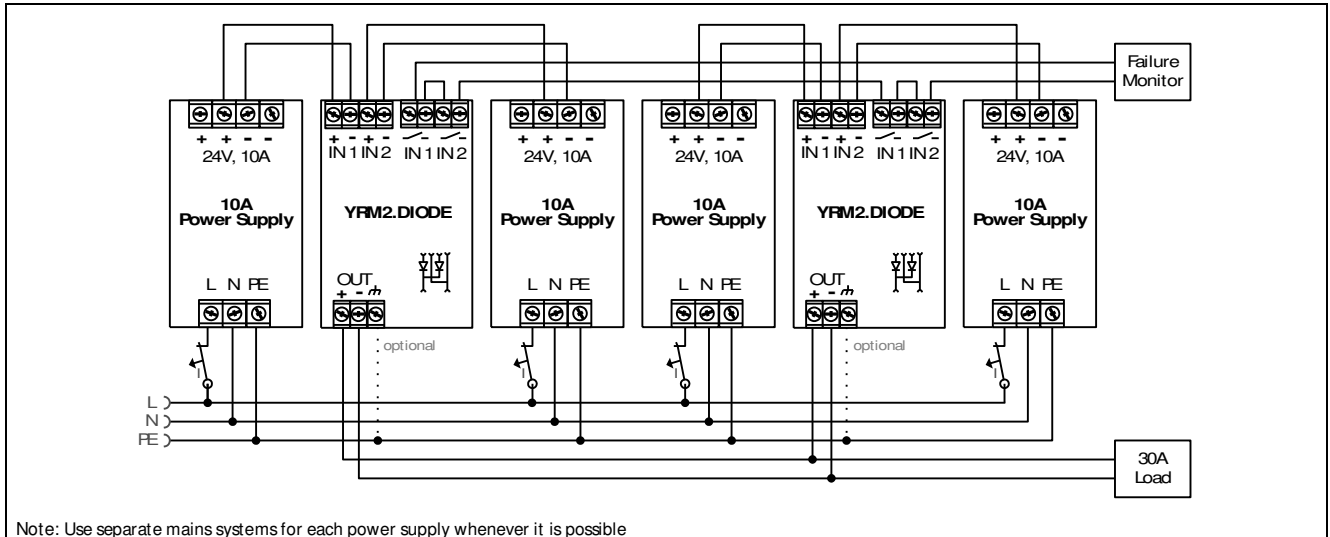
Failure Monitor

+ + - -
24V, 10A
10A
Power Supply
L N PE

+ - + -
IN1 IN2
IN1 IN2
YRM2.DIODE
OUT
+ -
optional

+ + - -
24V, 10A
10A
Power Supply
L N PE

+ + - -
24V, 10A
10A
Power Supply
L N PE

+ - + -
IN1 IN2
IN1 IN2
YRM2.DIODE
OUT
+ -
optional

+ + - -
24V, 10A
10A
Power Supply
L N PE

L
N
PE

30A
Load

Note: Use separate mains systems for each power supply whenever it is possible